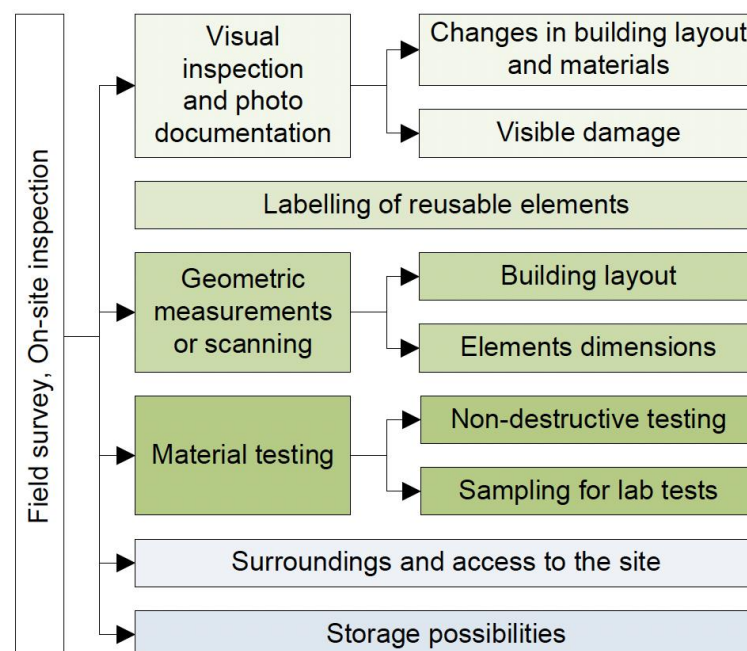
Field survey, On-site inspection

Visual inspection and photo documentation

Changes in building layout and materials

Visible damage

Labelling of reusable elements

Geometric measurements or scanning

Building layout

Elements dimensions

Material testing

Non-destructive testing

Sampling for lab tests

Surroundings and access to the site

Storage possibilities